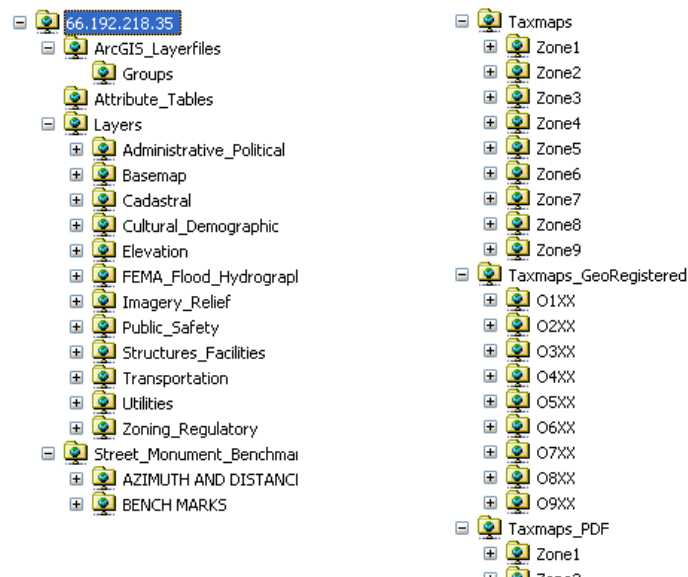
66.192.218.35
ArcGIS_Layerfiles
Groups
Attribute_Tables
Layers
Administrative_Political
Basemap
Cadastral
Cultural_Demographic
Elevation
FEMA_Flood_Hydrograpl
Imagery_Relief
Public_Safety
Structures_Facilities
Transportation
Utilities
Zoning_Regulatory
Street_Monument_Benchmai
AZIMUTH AND DISTANCI
BENCH MARKS

Taxmaps
Zone1
Zone2
Zone3
Zone4
Zone5
Zone6
Zone7
Zone8
Zone9
Taxmaps_GeoRegistered
01XX
02XX
03XX
04XX
05XX
06XX
07XX
08XX
09XX
Taxmaps_PDF
Zone1
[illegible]